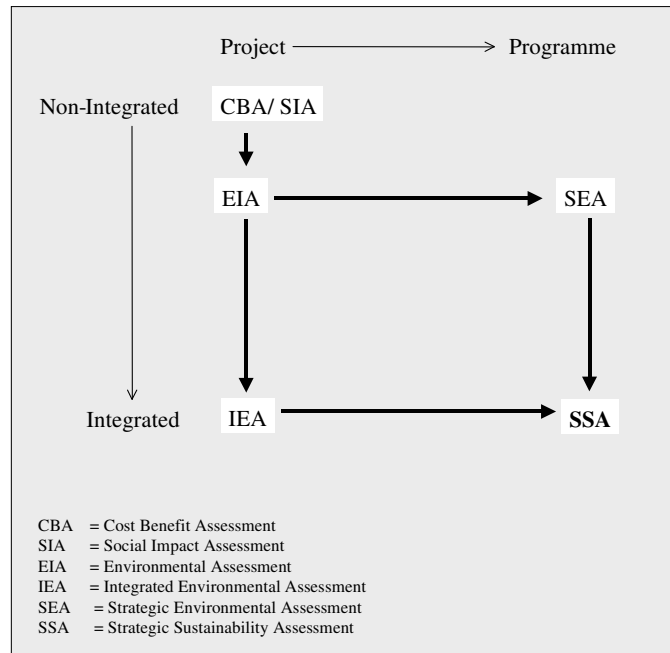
Project Programme

Non-Integrated

CBA/ SIA

EIA

SEA

Integrated

IEA

SSA

CBA = Cost Benefit Assessment
SIA = Social Impact Assessment
EIA = Environmental Assessment
IEA = Integrated Environmental Assessment
SEA = Strategic Environmental Assessment
SSA = Strategic Sustainability Assessment